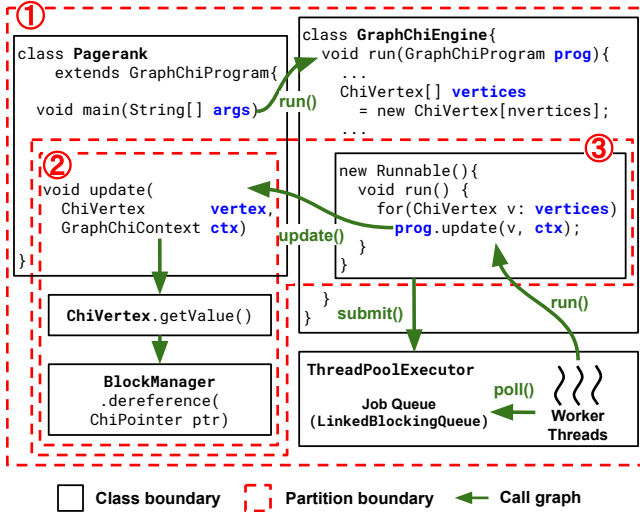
①
class Pagerank
extends GraphChiProgram{

void main(String[] args)

}

run()

class GraphChiEngine{
void run(GraphChiProgram prog){
...
ChiVertex[] vertices
= new ChiVertex[nvertices];
...

②
void update(
ChiVertex vertex,
GraphChiContext ctx)

update()

③
new Runnable(){
void run() {
for(ChiVertex v: vertices)
prog.update(v, ctx);
}
}

}
}

ChiVertex.getValue()

BlockManager
.dereference(
ChiPointer ptr)

submit()

run()

ThreadPoolExecutor

Job Queue
(LinkedBlockingQueue)

poll()

Worker
Threads

Class boundary
Partition boundary
Call graph